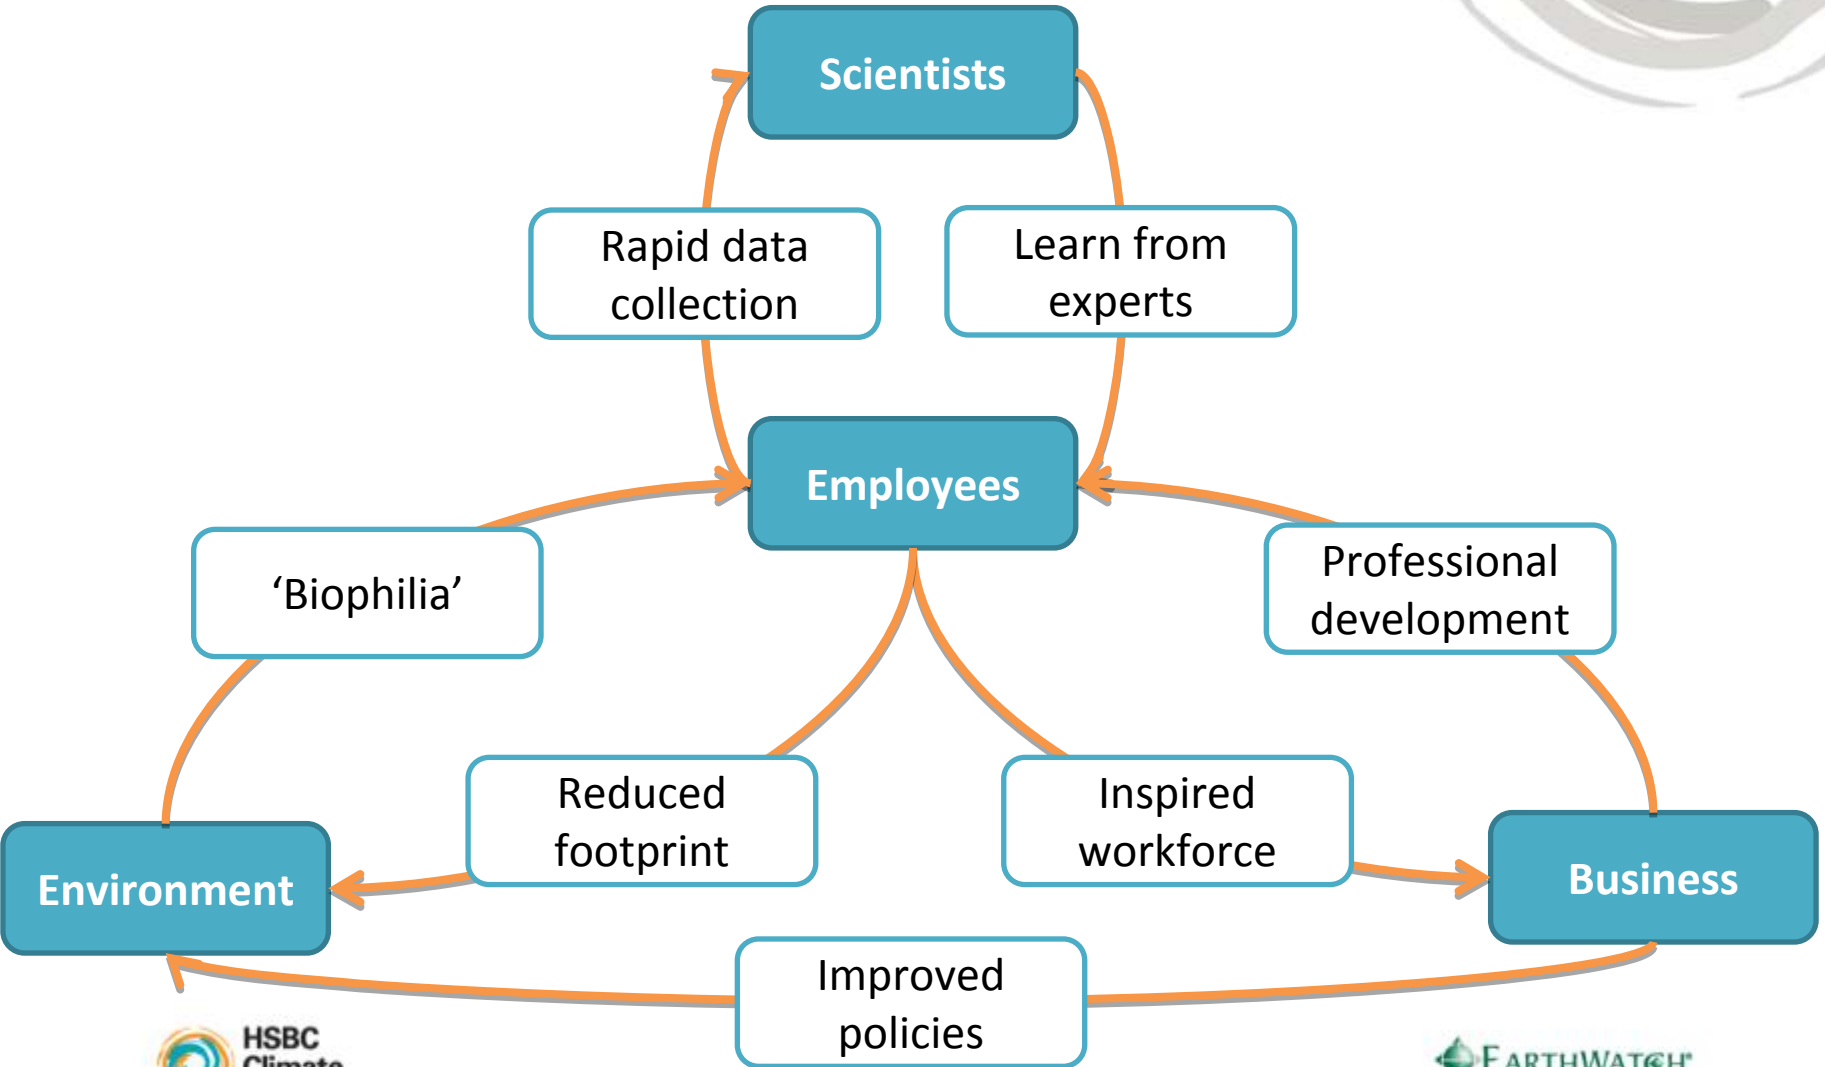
Scientists

Rapid data collection

Learn from experts

Employees

'Biophilia'

Professional development

Reduced footprint

Inspired workforce

Environment

Business

Improved policies

HSBC Climate

EARTHWATCH